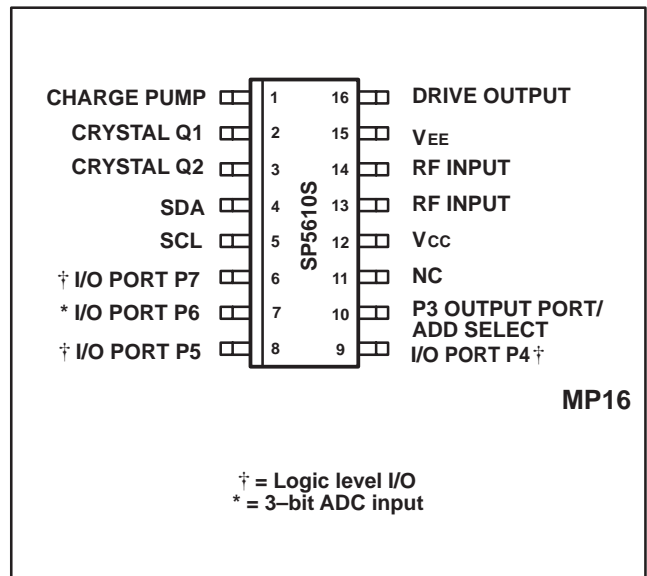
CHARGE PUMP 1
CRYSTAL Q1 2
CRYSTAL Q2 3
SDA 4
SCL 5
† I/O PORT P7 6
* I/O PORT P6 7
† I/O PORT P5 8

SP5610S

16 DRIVE OUTPUT
15 $V_{EE}$
14 RF INPUT
13 RF INPUT
12 $V_{CC}$
11 NC
10 P3 OUTPUT PORT/ ADD SELECT
9 I/O PORT P4 †

MP16

† = Logic level I/O
* = 3–bit ADC input